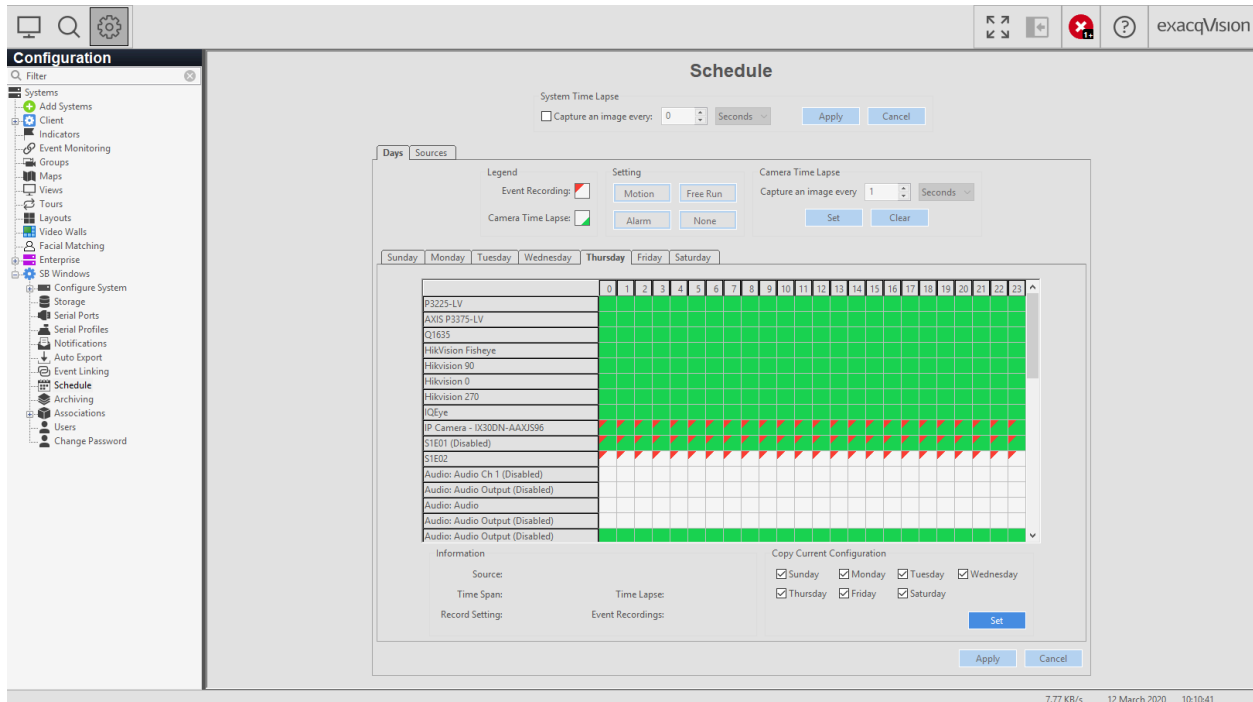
exacqVision

Configuration

Filter

Systems
Add Systems
Client
Indicators
Event Monitoring
Groups
Maps
Views
Tours
Layouts
Video Walls
Facial Matching
Enterprise
SB Windows
Configure System
Storage
Serial Ports
Serial Profiles
Notifications
Auto Export
Event Linking
Schedule
Archiving
Associations
Users
Change Password

Schedule

System Time Lapse
Capture an image every: 0 Seconds Apply Cancel

Days Sources

Legend
Event Recording:
Camera Time Lapse:

Setting
Motion Free Run
Alarm None

Camera Time Lapse
Capture an image every 1 Seconds
Set Clear

Sunday Monday Tuesday Wednesday Thursday Friday Saturday

| | 0 | 1 | 2 | 3 | 4 | 5 | 6 | 7 | 8 | 9 | 10 | 11 | 12 | 13 | 14 | 15 | 16 | 17 | 18 | 19 | 20 | 21 | 22 | 23 |
|---|---|---|---|---|---|---|---|---|---|---|---|---|---|---|---|---|---|---|---|---|---|---|---|---|
| P3225-LV | | | | | | | | | | | | | | | | | | | | | | | | |
| AXIS P3375-LV | | | | | | | | | | | | | | | | | | | | | | | | |
| Q1635 | | | | | | | | | | | | | | | | | | | | | | | | |
| HikVision Fisheye | | | | | | | | | | | | | | | | | | | | | | | | |
| Hikvision 90 | | | | | | | | | | | | | | | | | | | | | | | | |
| Hikvision 0 | | | | | | | | | | | | | | | | | | | | | | | | |
| Hikvision 270 | | | | | | | | | | | | | | | | | | | | | | | | |
| IQEye | | | | | | | | | | | | | | | | | | | | | | | | |
| IP Camera - IX30DN-AAXJS96 | | | | | | | | | | | | | | | | | | | | | | | | |
| S1E01 (Disabled) | | | | | | | | | | | | | | | | | | | | | | | | |
| S1E02 | | | | | | | | | | | | | | | | | | | | | | | | |
| Audio: Audio Ch 1 (Disabled) | | | | | | | | | | | | | | | | | | | | | | | | |
| Audio: Audio Output (Disabled) | | | | | | | | | | | | | | | | | | | | | | | | |
| Audio: Audio | | | | | | | | | | | | | | | | | | | | | | | | |
| Audio: Audio Output (Disabled) | | | | | | | | | | | | | | | | | | | | | | | | |
| Audio: Audio Output (Disabled) | | | | | | | | | | | | | | | | | | | | | | | | |

Information
Source:
Time Span: Time Lapse:
Record Setting: Event Recordings:

Copy Current Configuration
Sunday Monday Tuesday Wednesday
Thursday Friday Saturday
Set

Apply Cancel

7.77 KB/s 12 March 2020 10:10:41